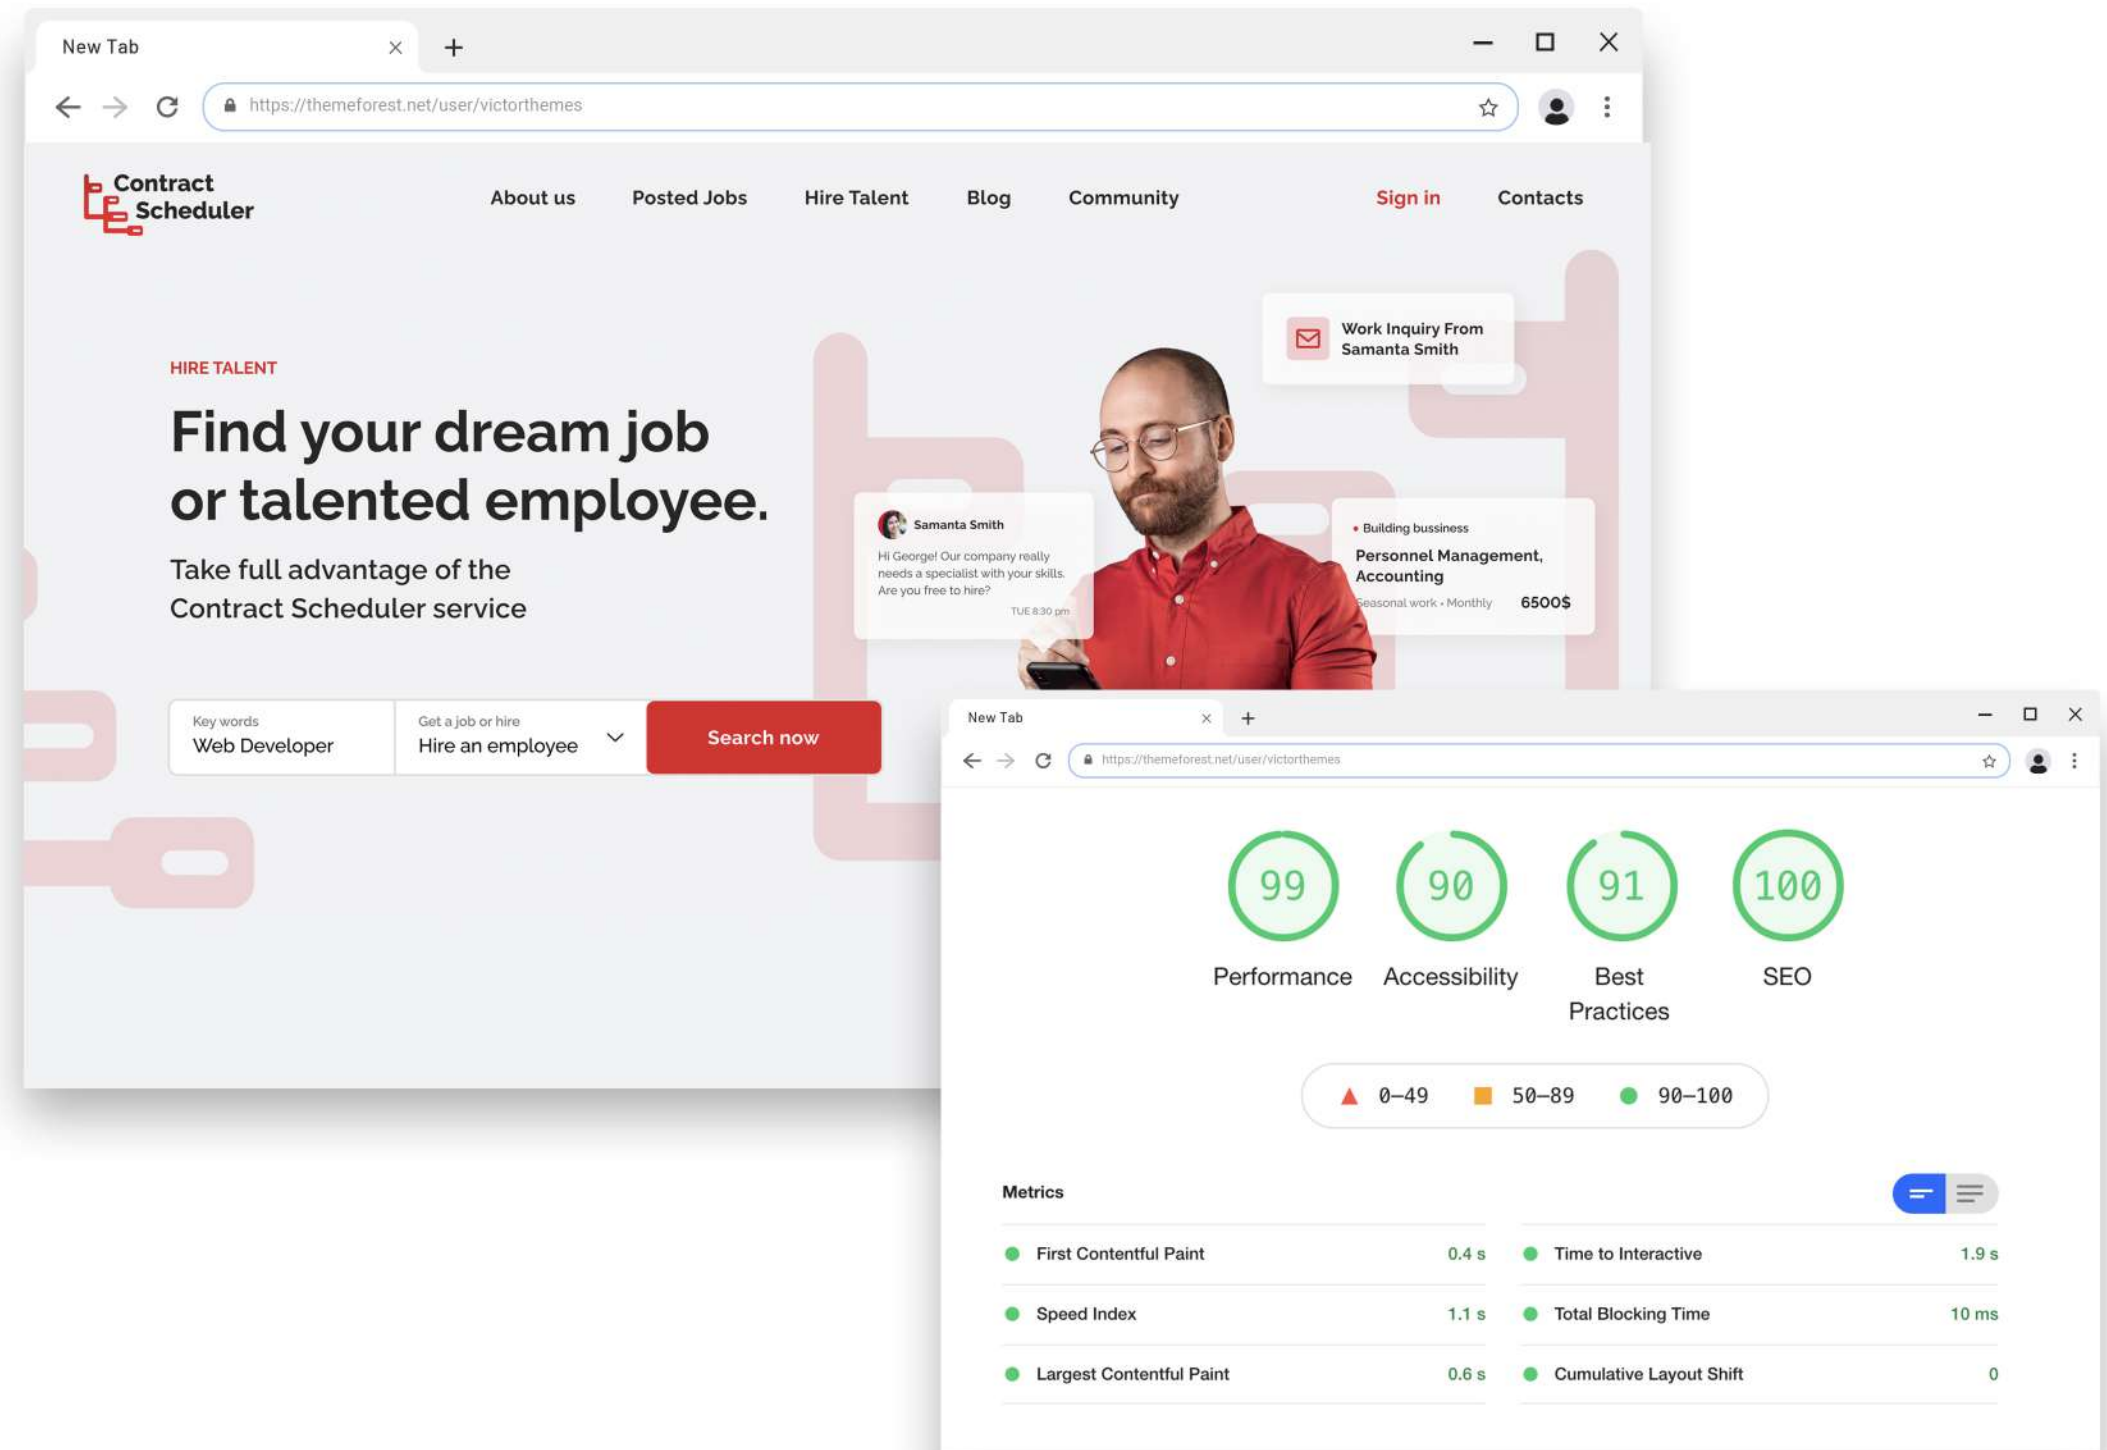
New Tab

https://themeforest.net/user/victorthemes

Contract Scheduler

About us Posted Jobs Hire Talent Blog Community Sign in Contacts

HIRE TALENT

Find your dream job or talented employee.

Take full advantage of the Contract Scheduler service

Work Inquiry From Samanta Smith

Samanta Smith

Hi George! Our company really needs a specialist with your skills. Are you free to hire?

TUE 8:30 pm

Building bussiness

Personnel Management, Accounting

Seasonal work • Monthly 6500$

Key words
Web Developer

Get a job or hire
Hire an employee

Search now

New Tab

https://themeforest.net/user/victorthemes

| 99 | 90 | 91 | 100 |
|---|---|---|---|
| Performance | Accessibility | Best Practices | SEO |

0–49 50–89 90–100

Metrics

| First Contentful Paint | 0.4 s | Time to Interactive | 1.9 s |
|---|---|---|---|
| Speed Index | 1.1 s | Total Blocking Time | 10 ms |
| Largest Contentful Paint | 0.6 s | Cumulative Layout Shift | 0 |